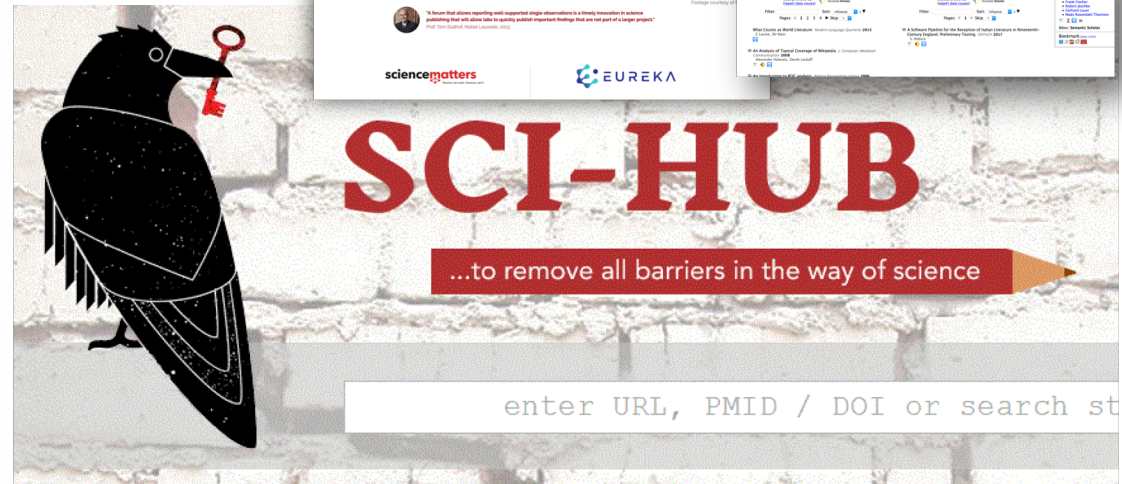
"A forum that allows reporting well-supported single observations is a timely innovation in science publishing that will allow labs to quickly publish important findings that are not part of a larger project."
Prof. Tom Südhof, Nobel Laureate, 2013

sciencematters

EUREKA

Footage courtesy of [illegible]

Filter

Sort

Pages 1 2 3 4 Skip

What Counts as World Literature 2013

An Analysis of Topical Coverage of Wikipedia 2008

A Software Pipeline for the Reception of Italian Literature in Nineteenth-Century England: Preliminary Testing 2017

Bookmark

SCI-HUB

...to remove all barriers in the way of science

enter URL, PMID / DOI or search st